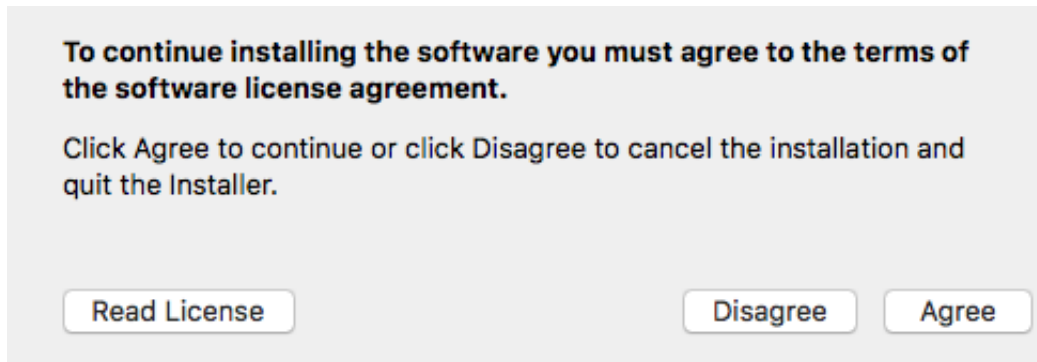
To continue installing the software you must agree to the terms of the software license agreement.

Click Agree to continue or click Disagree to cancel the installation and quit the Installer.

Read License

Disagree

Agree